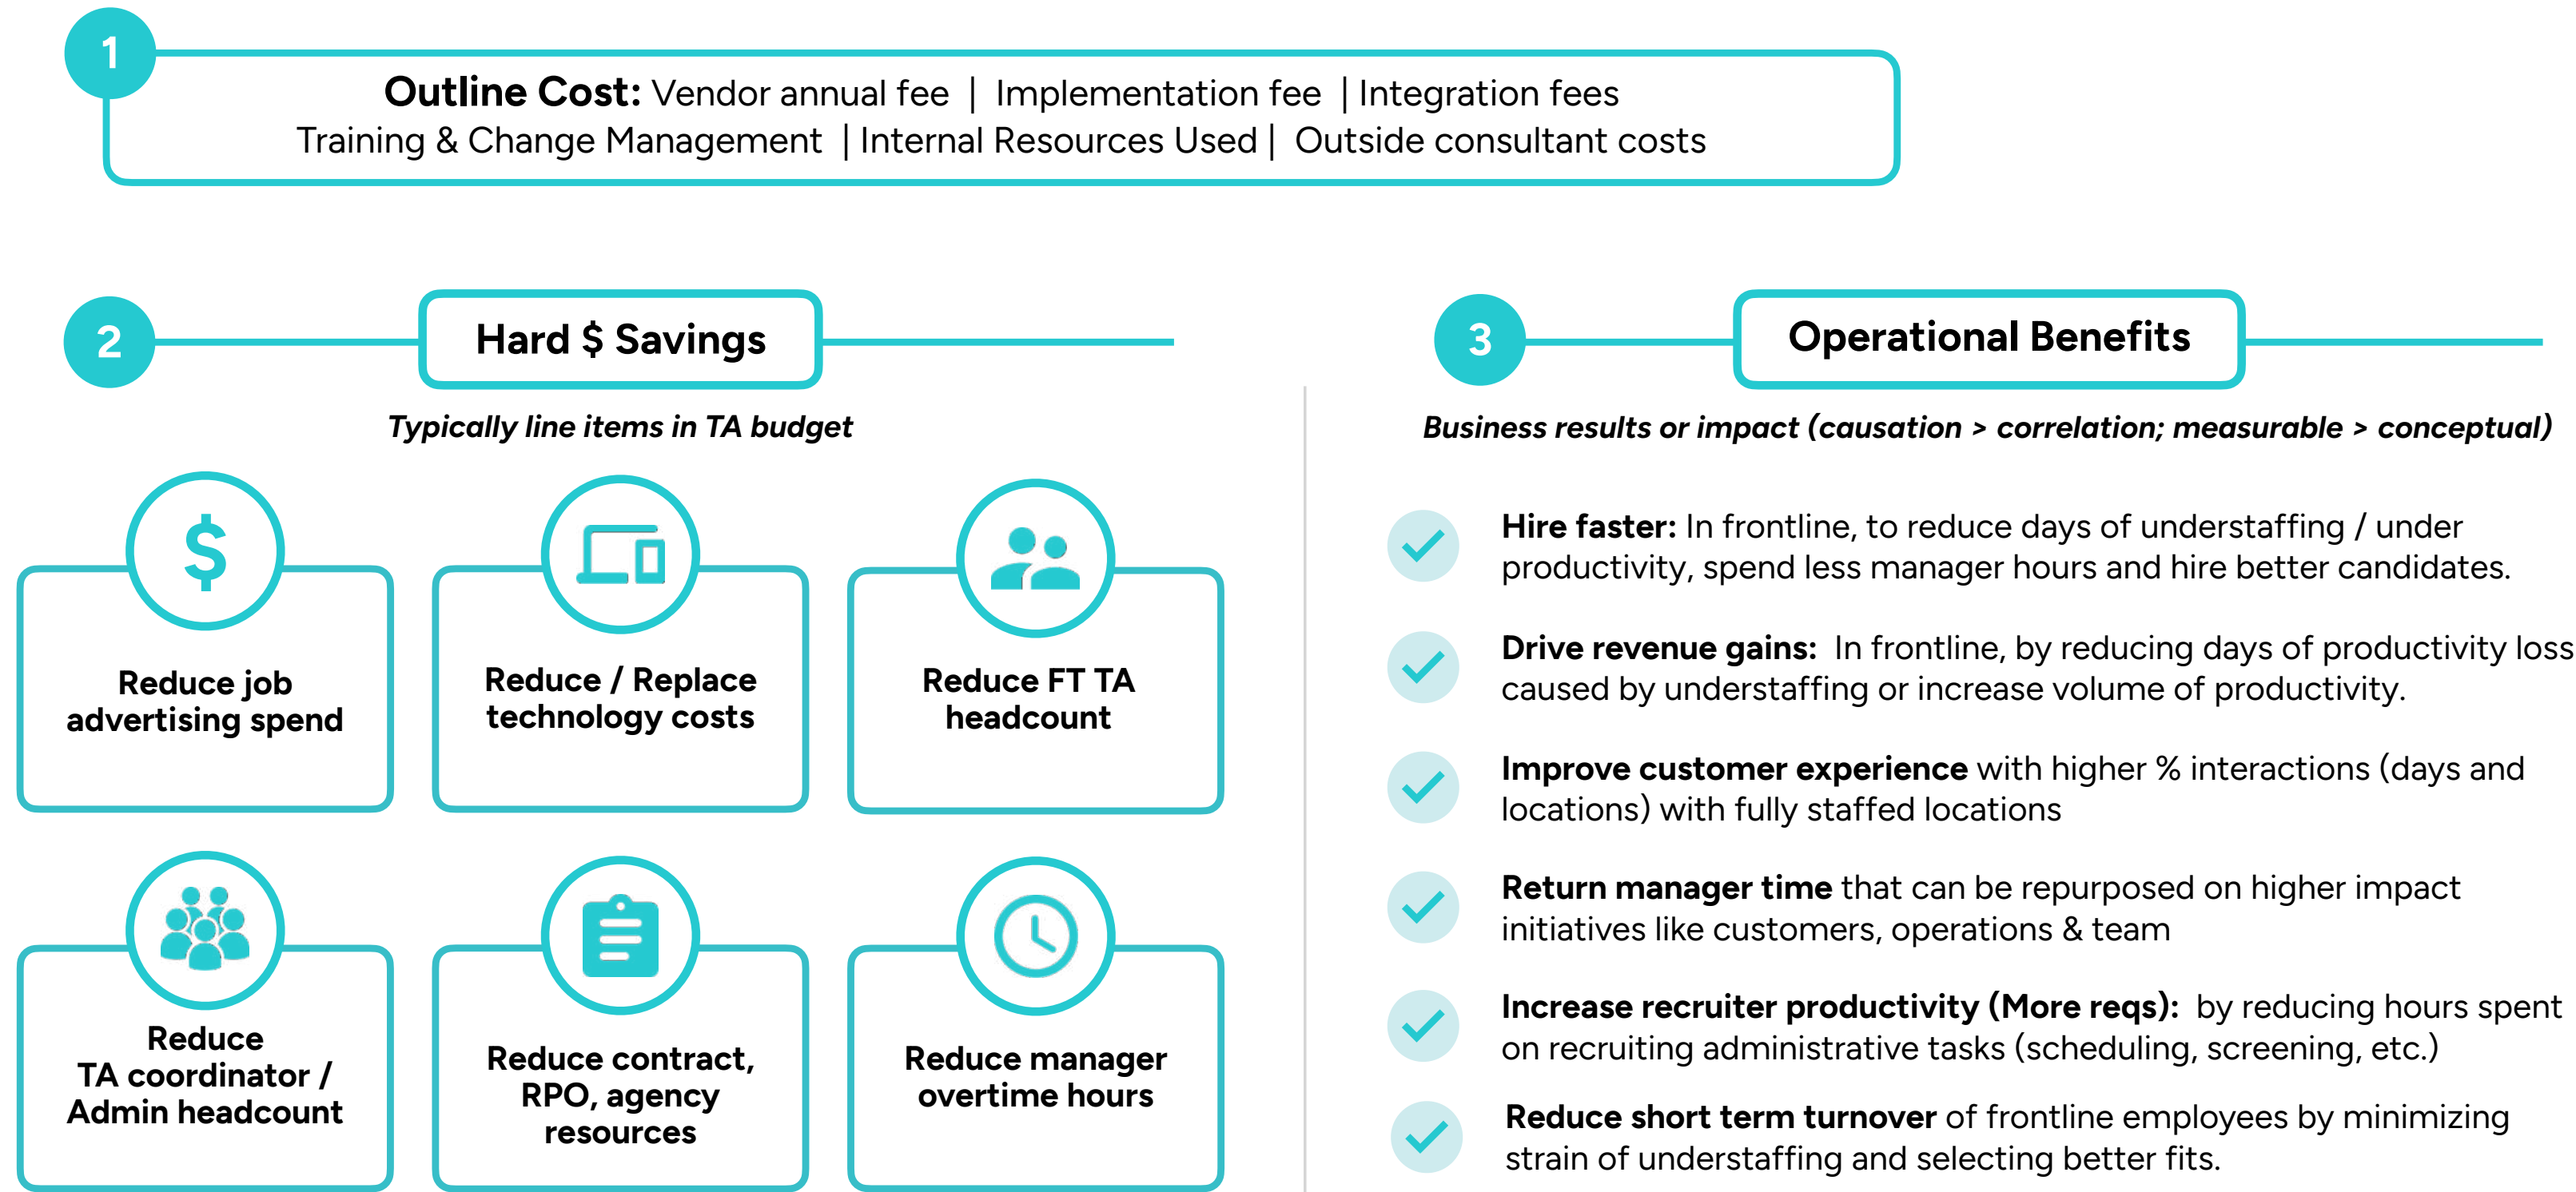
1

**Outline Cost:** Vendor annual fee | Implementation fee | Integration fees
Training & Change Management | Internal Resources Used | Outside consultant costs

2

Hard $ Savings

*Typically line items in TA budget*

$

Reduce job advertising spend

Reduce / Replace technology costs

Reduce FT TA headcount

Reduce TA coordinator / Admin headcount

Reduce contract, RPO, agency resources

Reduce manager overtime hours

3

Operational Benefits

*Business results or impact (causation > correlation; measurable > conceptual)*

**Hire faster:** In frontline, to reduce days of understaffing / under productivity, spend less manager hours and hire better candidates.

**Drive revenue gains:** In frontline, by reducing days of productivity loss caused by understaffing or increase volume of productivity.

**Improve customer experience** with higher % interactions (days and locations) with fully staffed locations

**Return manager time** that can be repurposed on higher impact initiatives like customers, operations & team

**Increase recruiter productivity (More reqs):** by reducing hours spent on recruiting administrative tasks (scheduling, screening, etc.)

**Reduce short term turnover** of frontline employees by minimizing strain of understaffing and selecting better fits.